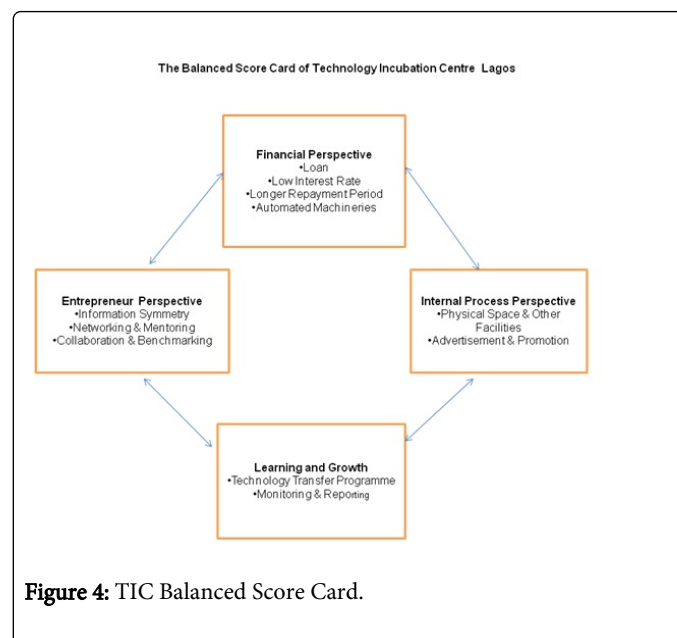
The Balanced Score Card of Technology Incubation Centre Lagos

Financial Perspective
•Loan
•Low Interest Rate
•Longer Repayment Period
•Automated Machineries

Entrepreneur Perspective
•Information Symmetry
•Networking & Mentoring
•Collaboration & Benchmarking

Internal Process Perspective
•Physical Space & Other Facilities
•Advertisement & Promotion

Learning and Growth
•Technology Transfer Programme
•Monitoring & Reporting

Figure 4: TIC Balanced Score Card.